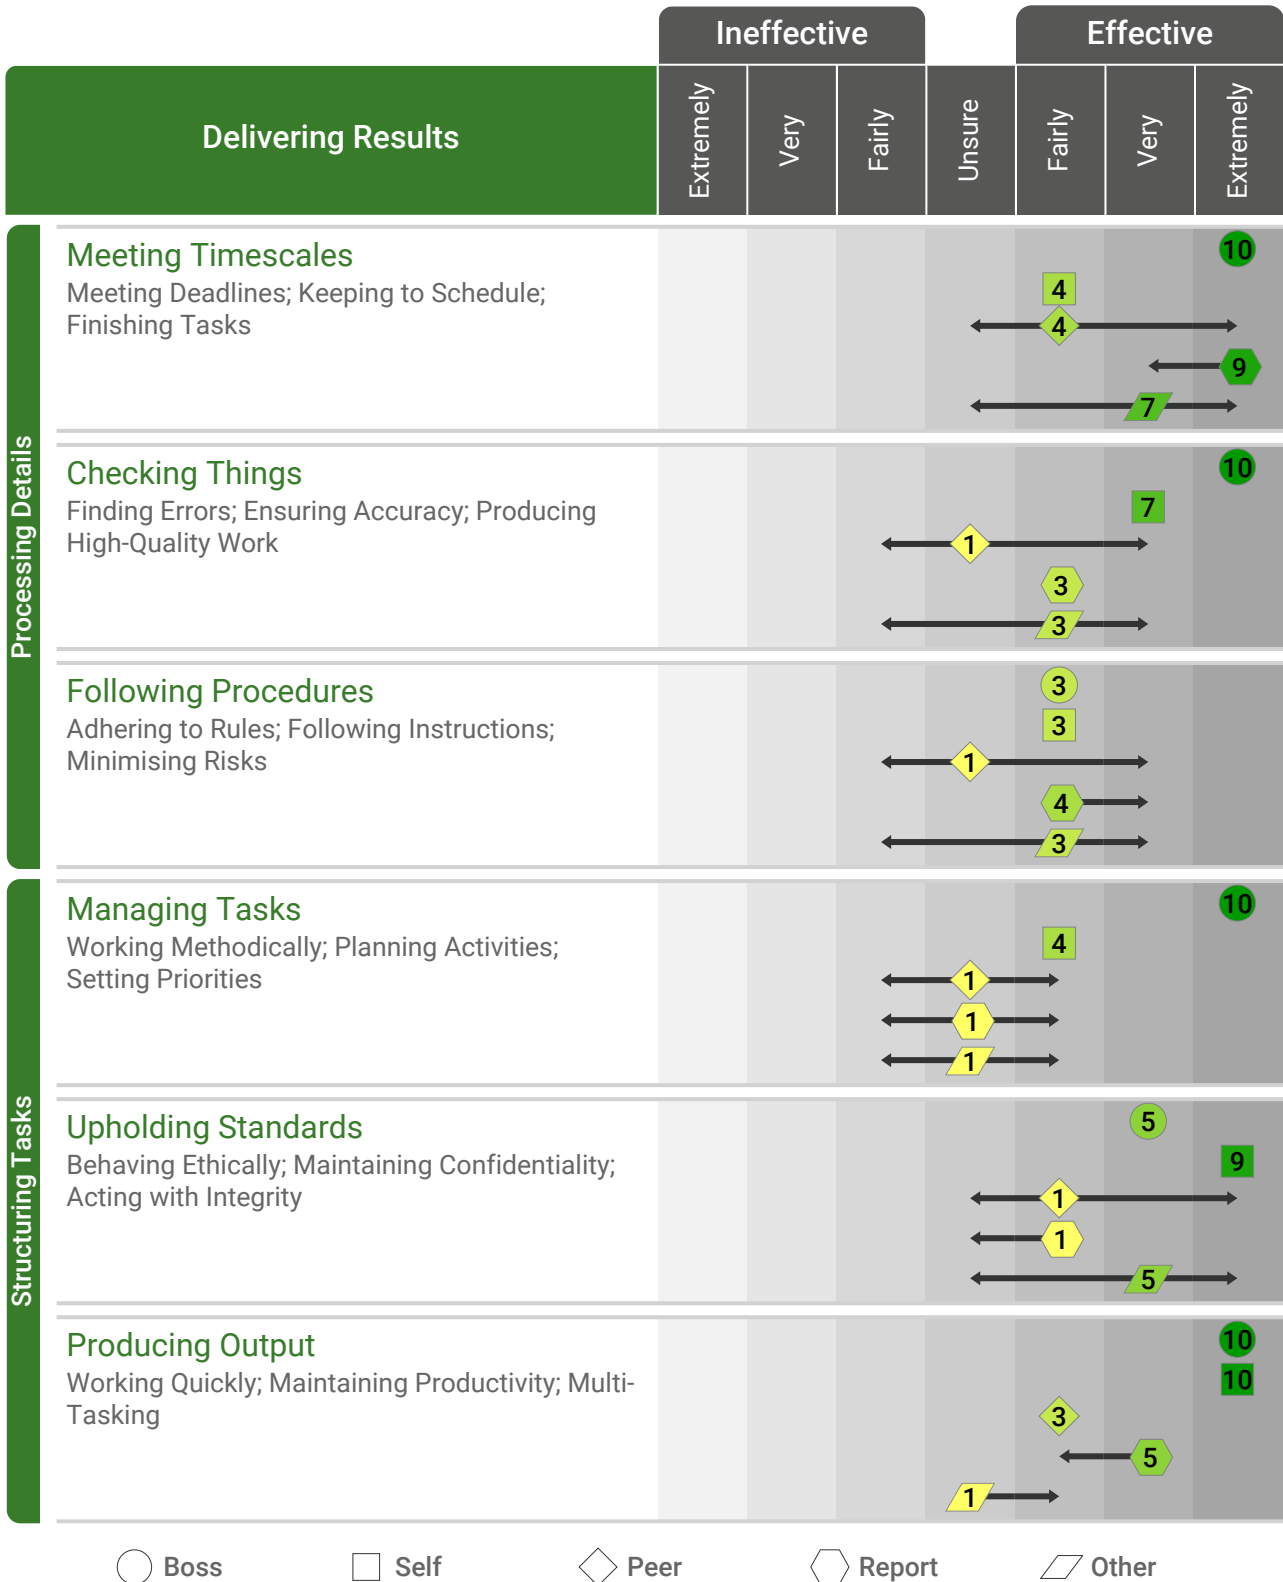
Ineffective

Effective

Delivering Results

| Extremely | Very | Fairly | Unsure | Fairly | Very | Extremely |
|---|---|---|---|---|---|---|

Processing Details

Meeting Timescales
Meeting Deadlines; Keeping to Schedule; Finishing Tasks

10
4
4
9
7

Checking Things
Finding Errors; Ensuring Accuracy; Producing High-Quality Work

10
7
1
3
3

Following Procedures
Adhering to Rules; Following Instructions; Minimising Risks

3
3
1
4
3

Structuring Tasks

Managing Tasks
Working Methodically; Planning Activities; Setting Priorities

10
4
1
1
1

Upholding Standards
Behaving Ethically; Maintaining Confidentiality; Acting with Integrity

5
9
1
1
5

Producing Output
Working Quickly; Maintaining Productivity; Multi-Tasking

10
10
3
5
1

Boss Self Peer Report Other